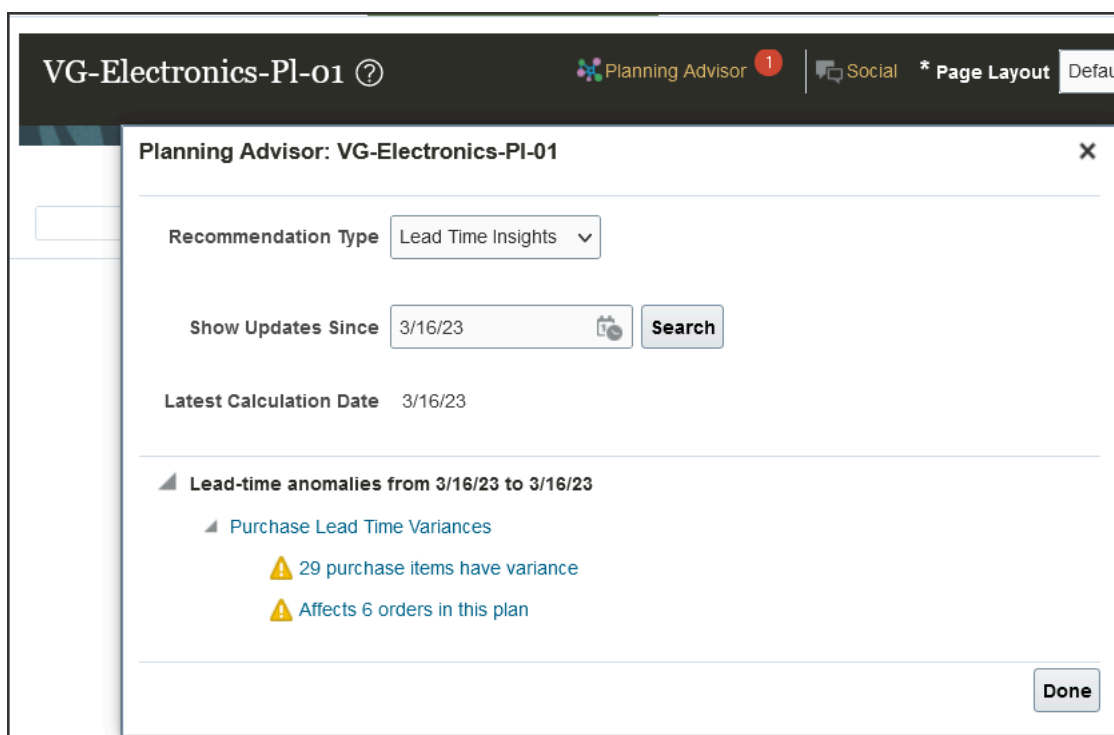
VG-Electronics-Pl-01 ⓘ

Planning Advisor 1 Social * Page Layout Defau

Planning Advisor: VG-Electronics-PI-01 ✕

Recommendation Type Lead Time Insights

Show Updates Since 3/16/23 Search

Latest Calculation Date 3/16/23

Lead-time anomalies from 3/16/23 to 3/16/23

Purchase Lead Time Variances

29 purchase items have variance

Affects 6 orders in this plan

Done